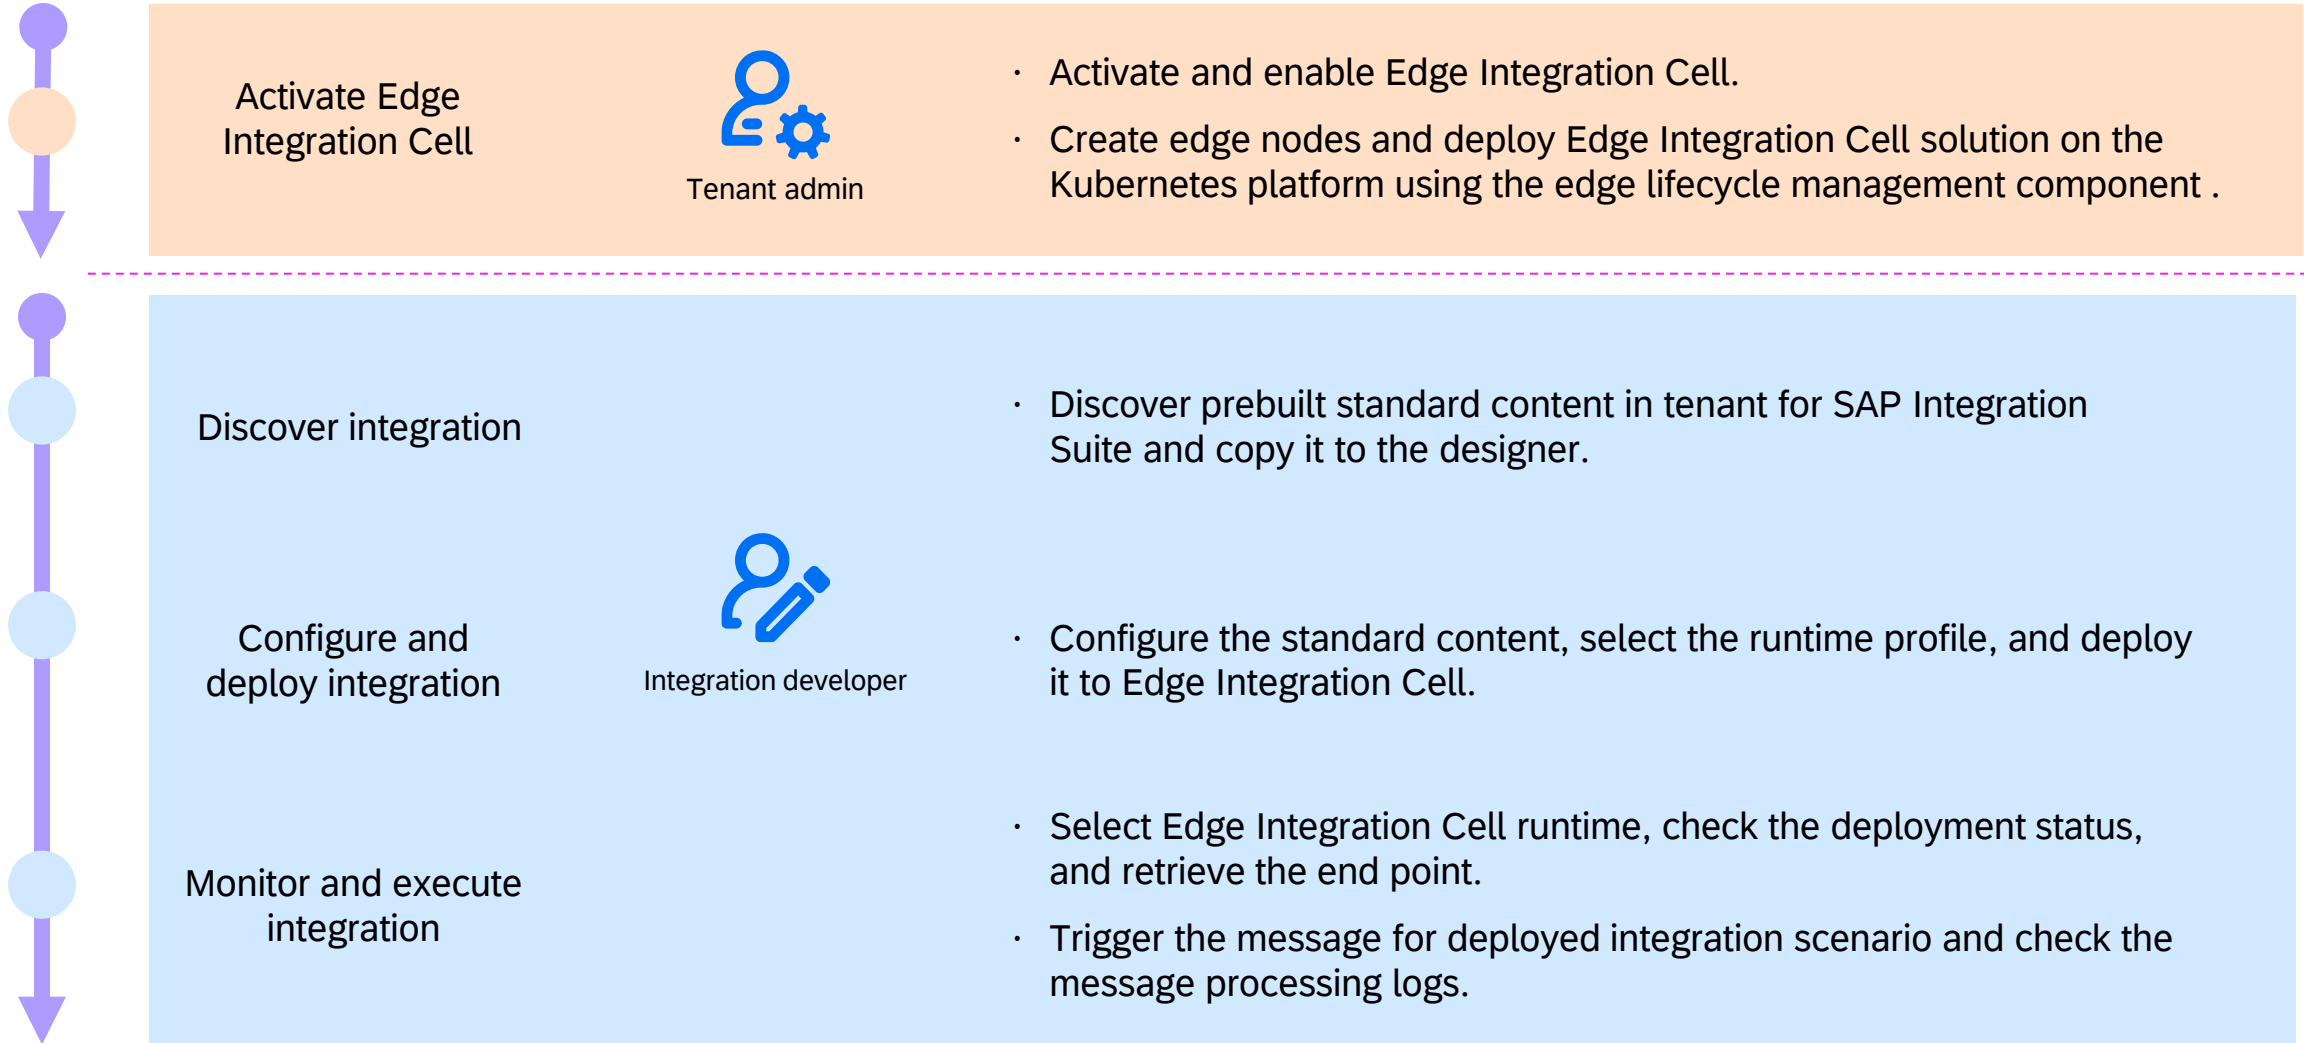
Activate Edge Integration Cell

Tenant admin

- Activate and enable Edge Integration Cell.
- Create edge nodes and deploy Edge Integration Cell solution on the Kubernetes platform using the edge lifecycle management component .

Discover integration

- Discover prebuilt standard content in tenant for SAP Integration Suite and copy it to the designer.

Configure and deploy integration

Integration developer

- Configure the standard content, select the runtime profile, and deploy it to Edge Integration Cell.

Monitor and execute integration

- Select Edge Integration Cell runtime, check the deployment status, and retrieve the end point.
- Trigger the message for deployed integration scenario and check the message processing logs.